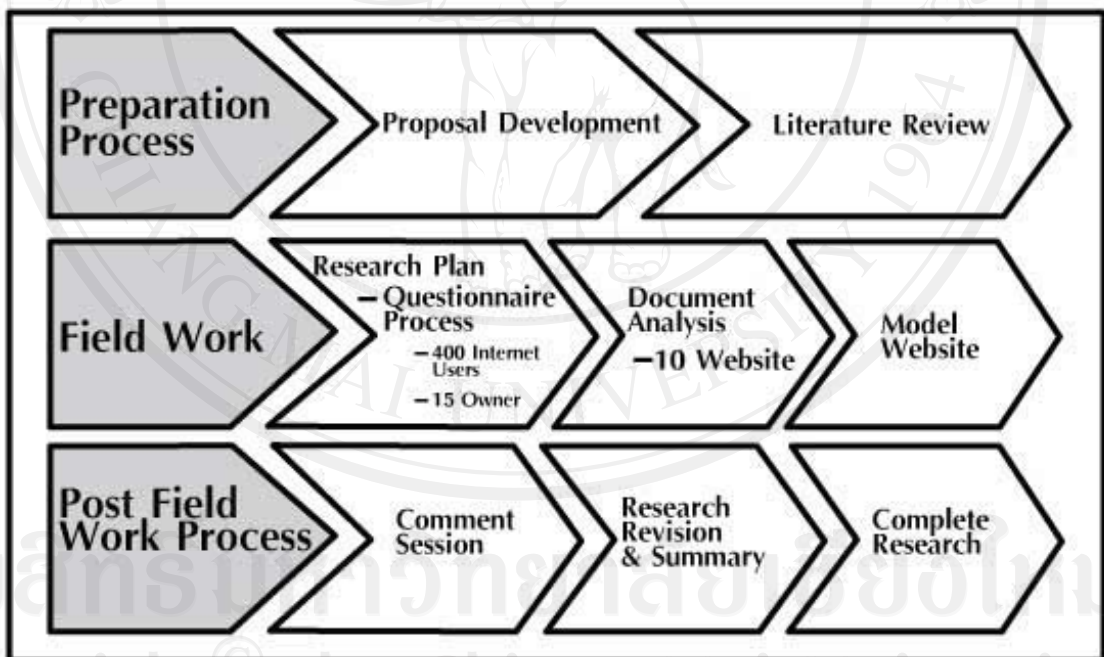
Preparation Process

Proposal Development

Literature Review

Field Work

Research Plan
– Questionnaire Process
– 400 Internet Users
– 15 Owner

Document Analysis
–10 Website

Model Website

Post Field Work Process

Comment Session

Research Revision & Summary

Complete Research